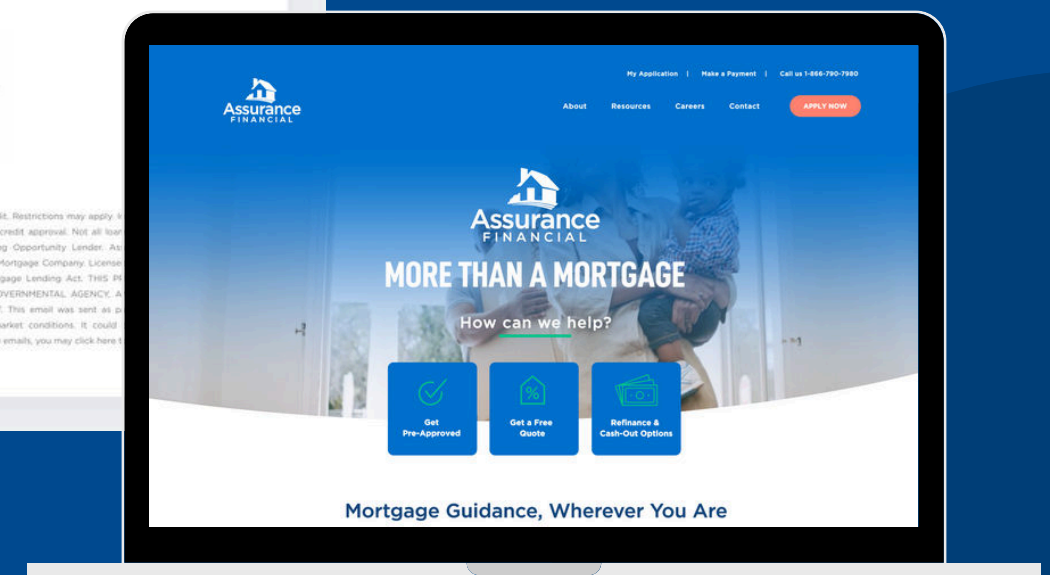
it. Restrictions may apply. I
credit approval. Not all loa
g Opportunity Lender. As
Mortgage Company. License
gage Lending Act. THIS P
OVERNMENTAL AGENCY. A
. This email was sent as p
arket conditions. It could
emails, you may click here t

My Application | Make a Payment | Call us 1-866-790-7980

Assurance FINANCIAL

About Resources Careers Contact APPLY NOW

Assurance FINANCIAL

MORE THAN A MORTGAGE

How can we help?

Get Pre-Approved

Get a Free Quote

Refinance & Cash-Out Options

Mortgage Guidance, Wherever You Are